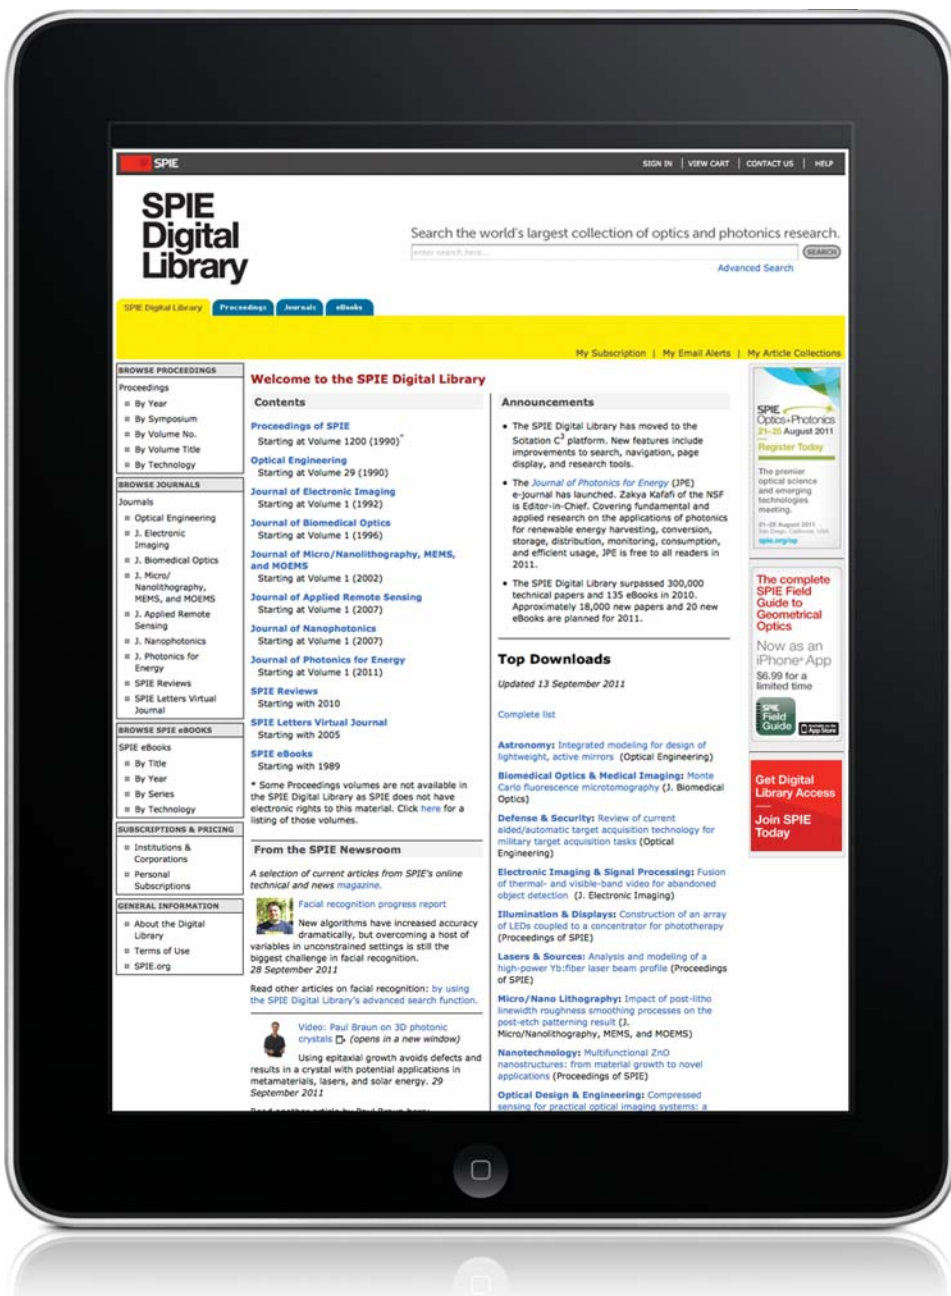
SPIE

SIGN IN | VIEW CART | CONTACT US | HELP

SPIE Digital Library

Search the world's largest collection of optics and photonics research.

enter search here... SEARCH

Advanced Search

SPIE Digital Library | Proceedings | Journals | eBooks

My Subscription | My Email Alerts | My Article Collections

BROWSE PROCEEDINGS
Proceedings
By Year
By Symposium
By Volume No.
By Volume Title
By Technology

BROWSE JOURNALS
Journals
Optical Engineering
J. Electronic Imaging
J. Biomedical Optics
J. Micro/ Nanolithography, MEMS, and MOEMS
J. Applied Remote Sensing
J. Nanophotonics
J. Photonics for Energy
SPIE Reviews
SPIE Letters Virtual Journal

BROWSE SPIE eBOOKS
SPIE eBooks
By Title
By Year
By Series
By Technology

SUBSCRIPTIONS & PRICING
Institutions & Corporations
Personal Subscriptions

GENERAL INFORMATION
About the Digital Library
Terms of Use
SPIE.org

Welcome to the SPIE Digital Library

Contents

Proceedings of SPIE
Starting at Volume 1200 (1990)*

Optical Engineering
Starting at Volume 29 (1990)

Journal of Electronic Imaging
Starting at Volume 1 (1992)

Journal of Biomedical Optics
Starting at Volume 1 (1996)

Journal of Micro/Nanolithography, MEMS, and MOEMS
Starting at Volume 1 (2002)

Journal of Applied Remote Sensing
Starting at Volume 1 (2007)

Journal of Nanophotonics
Starting at Volume 1 (2007)

Journal of Photonics for Energy
Starting at Volume 1 (2011)

SPIE Reviews
Starting with 2010

SPIE Letters Virtual Journal
Starting with 2005

SPIE eBooks
Starting with 1989

* Some Proceedings volumes are not available in the SPIE Digital Library as SPIE does not have electronic rights to this material. Click here for a listing of those volumes.

From the SPIE Newsroom

A selection of current articles from SPIE's online technical and news magazine.

Facial recognition progress report

New algorithms have increased accuracy dramatically, but overcoming a host of variables in unconstrained settings is still the biggest challenge in facial recognition.
28 September 2011

Read other articles on facial recognition: by using the SPIE Digital Library's advanced search function.

Video: Paul Braun on 3D photonic crystals (opens in a new window)

Using epitaxial growth avoids defects and results in a crystal with potential applications in metamaterials, lasers, and solar energy. 29 September 2011

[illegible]

Announcements

The SPIE Digital Library has moved to the Scitation $C^3$ platform. New features include improvements to search, navigation, page display, and research tools.

The Journal of Photonics for Energy (JPE) e-journal has launched. Zakya Kafafi of the NSF is Editor-in-Chief. Covering fundamental and applied research on the applications of photonics for renewable energy harvesting, conversion, storage, distribution, monitoring, consumption, and efficient usage, JPE is free to all readers in 2011.

The SPIE Digital Library surpassed 300,000 technical papers and 135 eBooks in 2010. Approximately 18,000 new papers and 20 new eBooks are planned for 2011.

Top Downloads

Updated 13 September 2011

Complete list

Astronomy: Integrated modeling for design of lightweight, active mirrors (Optical Engineering)

Biomedical Optics & Medical Imaging: Monte Carlo fluorescence microtomography (J. Biomedical Optics)

Defense & Security: Review of current aided/automatic target acquisition technology for military target acquisition tasks (Optical Engineering)

Electronic Imaging & Signal Processing: Fusion of thermal- and visible-band video for abandoned object detection (J. Electronic Imaging)

Illumination & Displays: Construction of an array of LEDs coupled to a concentrator for phototherapy (Proceedings of SPIE)

Lasers & Sources: Analysis and modeling of a high-power Yb:fiber laser beam profile (Proceedings of SPIE)

Micro/Nano Lithography: Impact of post-litho linewidth roughness smoothing processes on the post-etch patterning result (J. Micro/Nanolithography, MEMS, and MOEMS)

Nanotechnology: Multifunctional ZnO nanostructures: from material growth to novel applications (Proceedings of SPIE)

Optical Design & Engineering: Compressed sensing for practical optical imaging systems: a

SPIE Optics+Photonics 21–25 August 2011
Register Today
The premier optical science and emerging technologies meeting.
21–25 August 2011 San Diego, California, USA
spie.org/op

The complete SPIE Field Guide to Geometrical Optics
Now as an iPhone® App
$6.99 for a limited time
SPIE Field Guide
App Store

Get Digital Library Access
Join SPIE Today